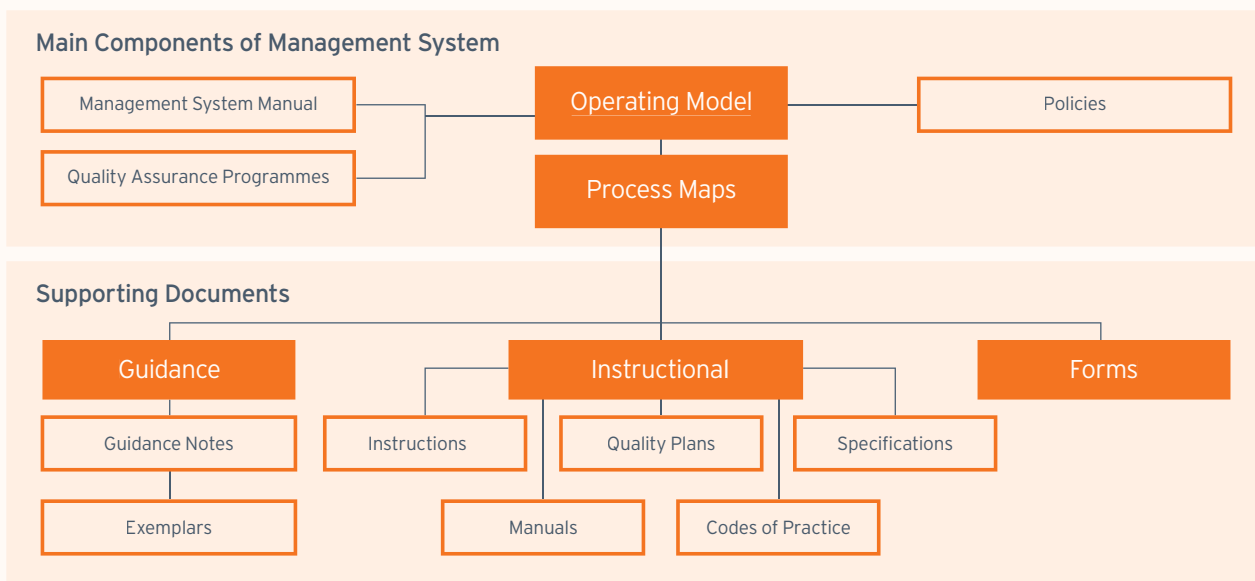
Main Components of Management System

Management System Manual

Quality Assurance Programmes

Operating Model

Policies

Process Maps

Supporting Documents

Guidance

Instructional

Forms

Guidance Notes

Instructions

Quality Plans

Specifications

Exemplars

Manuals

Codes of Practice